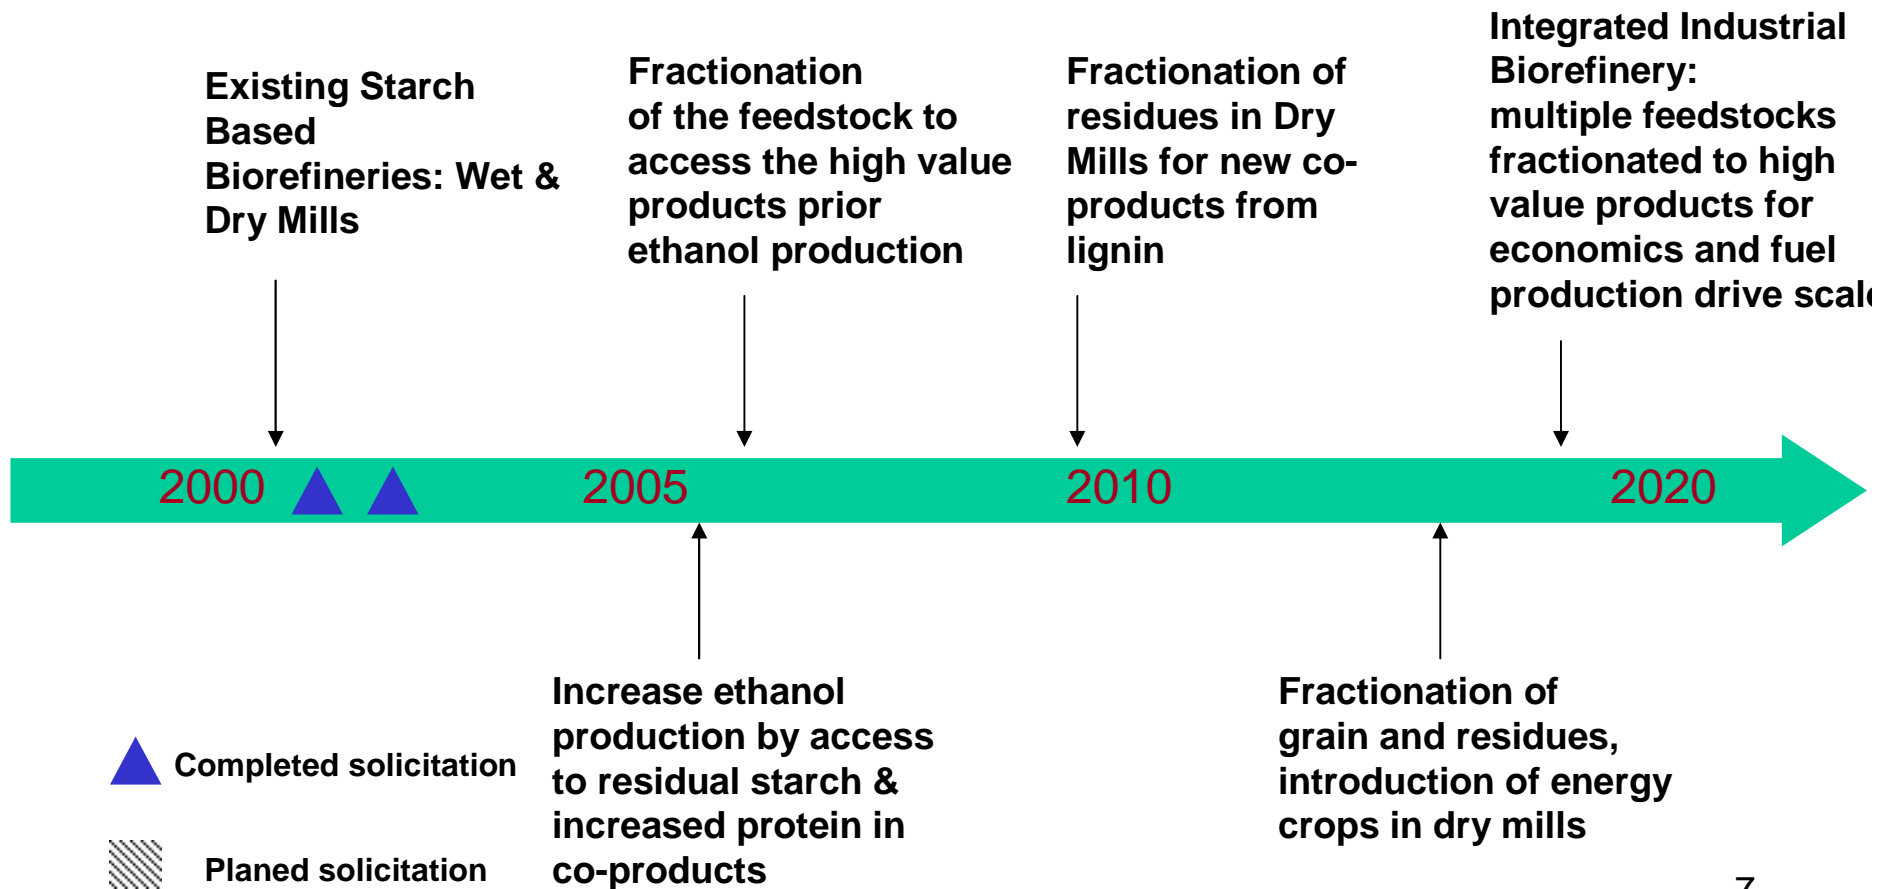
Existing Starch Based Biorefineries: Wet & Dry Mills

Fractionation of the feedstock to access the high value products prior ethanol production

Fractionation of residues in Dry Mills for new co-products from lignin

Integrated Industrial Biorefinery: multiple feedstocks fractionated to high value products for economics and fuel production drive scal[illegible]

2000

2005

2010

2020

Increase ethanol production by access to residual starch & increased protein in co-products

Fractionation of grain and residues, introduction of energy crops in dry mills

Completed solicitation

Planed solicitation

7